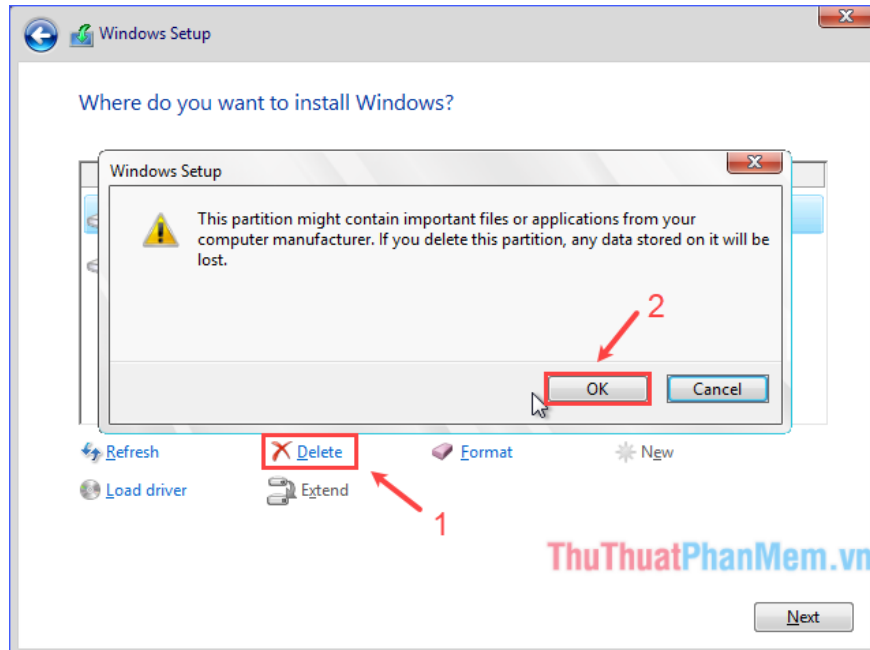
Windows Setup

Where do you want to install Windows?

Windows Setup

This partition might contain important files or applications from your computer manufacturer. If you delete this partition, any data stored on it will be lost.

2

OK

Cancel

Refresh

Delete

Format

New

Load driver

Extend

1

ThuThuatPhanMem.vn

Next